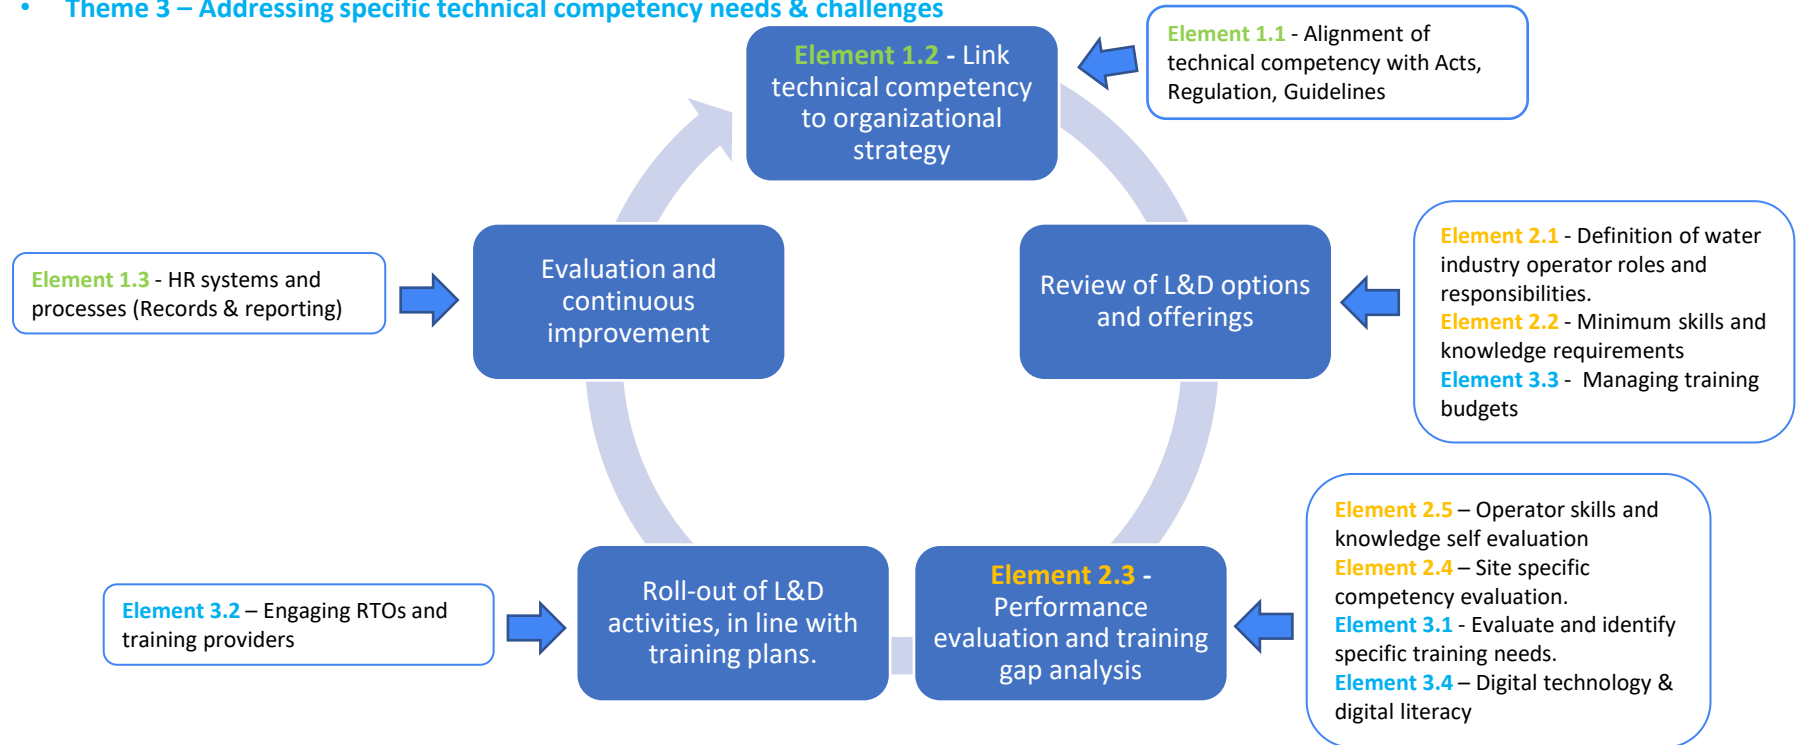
• Theme 3 – Addressing specific technical competency needs & challenges

Element 1.2 - Link technical competency to organizational strategy

Element 1.1 - Alignment of technical competency with Acts, Regulation, Guidelines

Element 1.3 - HR systems and processes (Records & reporting)

Evaluation and continuous improvement

Review of L&D options and offerings

Element 2.1 - Definition of water industry operator roles and responsibilities.
Element 2.2 - Minimum skills and knowledge requirements
Element 3.3 - Managing training budgets

Element 3.2 – Engaging RTOs and training providers

Roll-out of L&D activities, in line with training plans.

Element 2.3 - Performance evaluation and training gap analysis

Element 2.5 – Operator skills and knowledge self evaluation
Element 2.4 – Site specific competency evaluation.
Element 3.1 - Evaluate and identify specific training needs.
Element 3.4 – Digital technology & digital literacy